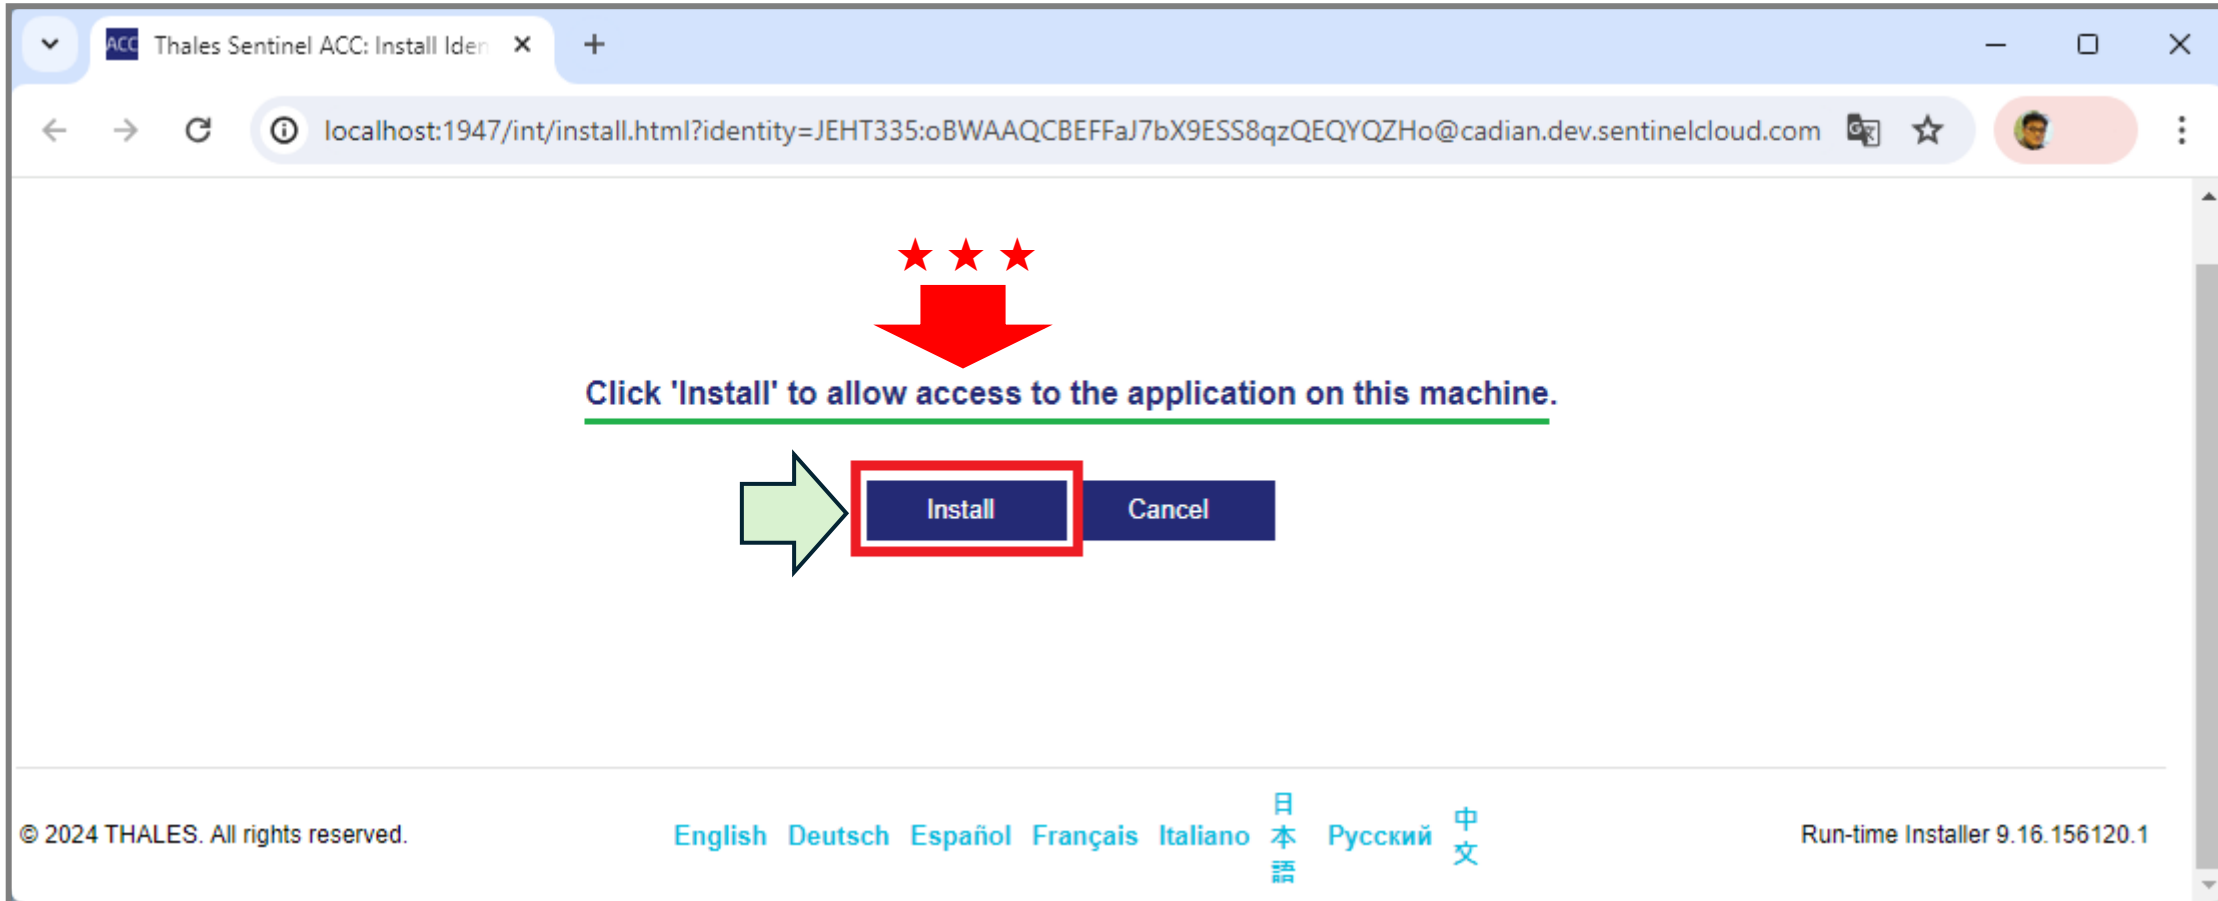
ACC Thales Sentinel ACC: Install Iden

localhost:1947/int/install.html?identity=JEHT335:oBWAAQCBEFFaJ7bX9ESS8qzQEQYQZHo@cadian.dev.sentinelcloud.com

Click 'Install' to allow access to the application on this machine.

Install Cancel

© 2024 THALES. All rights reserved.

English Deutsch Español Français Italiano 日本語 Русский 中文

Run-time Installer 9.16.156120.1